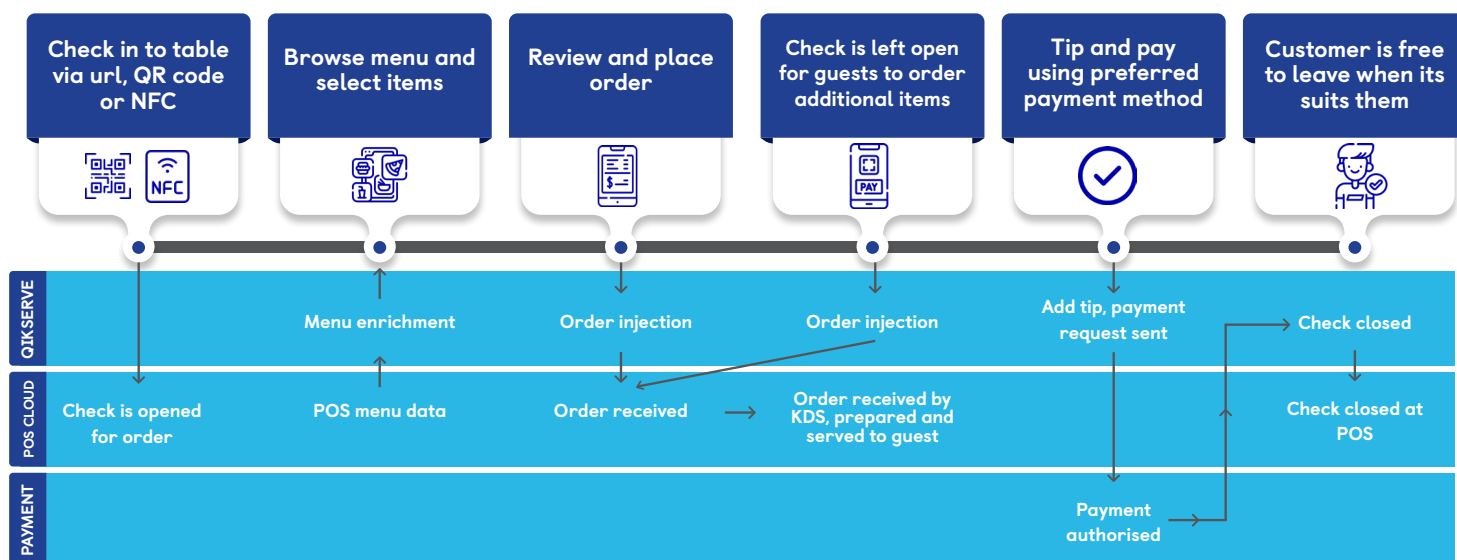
Check in to table via url, QR code or NFC

NFC

Browse menu and select items

Review and place order

Check is left open for guests to order additional items

PAY

Tip and pay using preferred payment method

Customer is free to leave when its suits them

QIKSERVE

Menu enrichment

Order injection

Order injection

Add tip, payment request sent

Check closed

POS CLOUD

Check is opened for order

POS menu data

Order received

Order received by KDS, prepared and served to guest

Check closed at POS

PAYMENT

Payment authorised